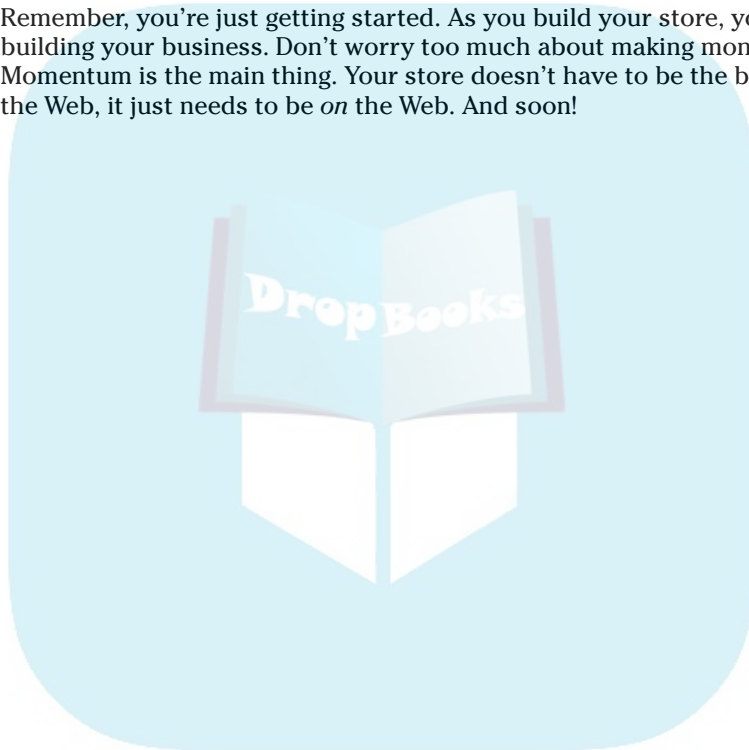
Remember, you're just getting started. As you build your store, yo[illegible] building your business. Don't worry too much about making mon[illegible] Momentum is the main thing. Your store doesn't have to be the b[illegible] the Web, it just needs to be *on* the Web. And soon!

DropBooks